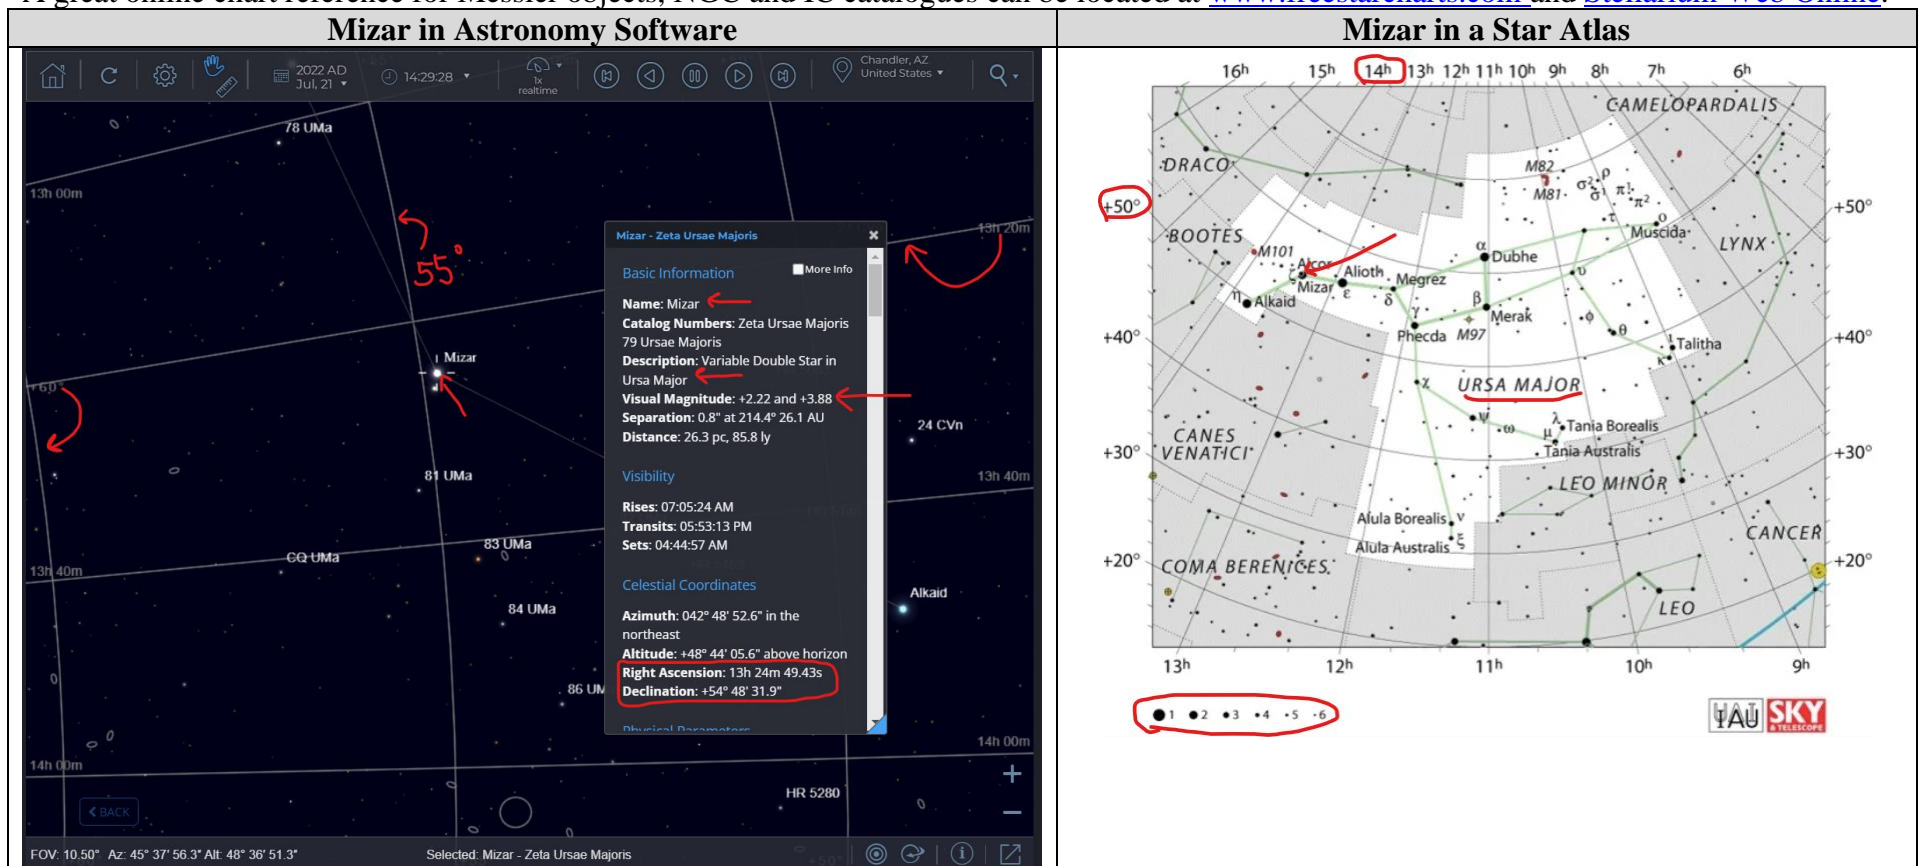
A great online chart reference for Messier objects, NGC and IC catalogues can be located at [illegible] and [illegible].

| Mizar in Astronomy Software | Mizar in a Star Atlas |
|---|---|
| 2022 AD Jul, 21 ▾ 14:29:28 ▾ 1x realtime Chandler, AZ United States ▾<br>78 UMa 13h 00m 55° 13h 20m +60° Mizar 81 UMa 24 CVn 13h 40m 83 UMa CQ UMa 13h 40m 84 UMa Alkaid 86 UM 14h 00m 14h 00m HR 5280 BACK<br>Mizar - Zeta Ursae Majoris<br>Basic Information More Info<br>Name: Mizar<br>Catalog Numbers: Zeta Ursae Majoris 79 Ursae Majoris<br>Description: Variable Double Star in Ursa Major<br>Visual Magnitude: +2.22 and +3.88<br>Separation: 0.8" at 214.4° 26.1 AU<br>Distance: 26.3 pc, 85.8 ly<br>Visibility<br>Rises: 07:05:24 AM<br>Transits: 05:53:13 PM<br>Sets: 04:44:57 AM<br>Celestial Coordinates<br>Azimuth: 042° 48' 52.6" in the northeast<br>Altitude: +48° 44' 05.6" above horizon<br>Right Ascension: 13h 24m 49.43s<br>Declination: +54° 48' 31.9"<br>Physical Parameters<br>FOV: 10.50° Az: 45° 37' 56.3" Alt: 48° 36' 51.3" Selected: Mizar - Zeta Ursae Majoris | 16h 15h 14h 13h 12h 11h 10h 9h 8h 7h 6h<br>CAMELOPARDALIS DRACO M82 M81 +50° +50° BOOTES Muscida LYNX M101 Alcor Alioth Megrez Dubhe Mizar Alkaid Merak Phecda M97 +40° +40° Talitha URSA MAJOR CANES VENATICI Tania Borealis Tania Australis +30° +30° LEO MINOR Alula Borealis Alula Australis CANCER +20° COMA BERENICES +20° LEO<br>13h 12h 11h 10h 9h<br>1 2 3 4 5 6<br>IAU SKY & TELESCOPE |